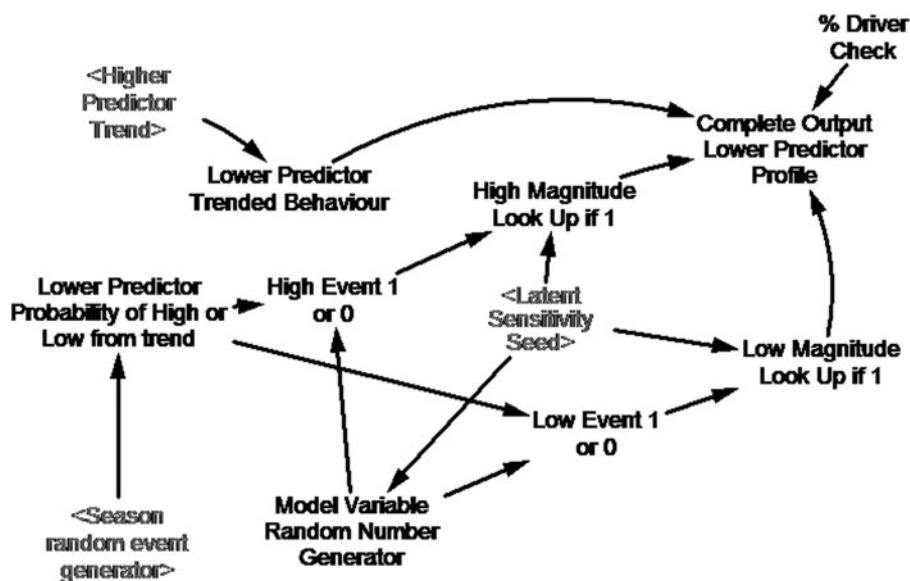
% Driver Check

<Higher Predictor Trend>

Complete Output Lower Predictor Profile

Lower Predictor Trended Behaviour

High Magnitude Look Up if 1

Lower Predictor Probability of High or Low from trend

High Event 1 or 0

<Latent Sensitivity Seed>

Low Magnitude Look Up if 1

Low Event 1 or 0

Model Variable Random Number Generator

<Season random event generator>